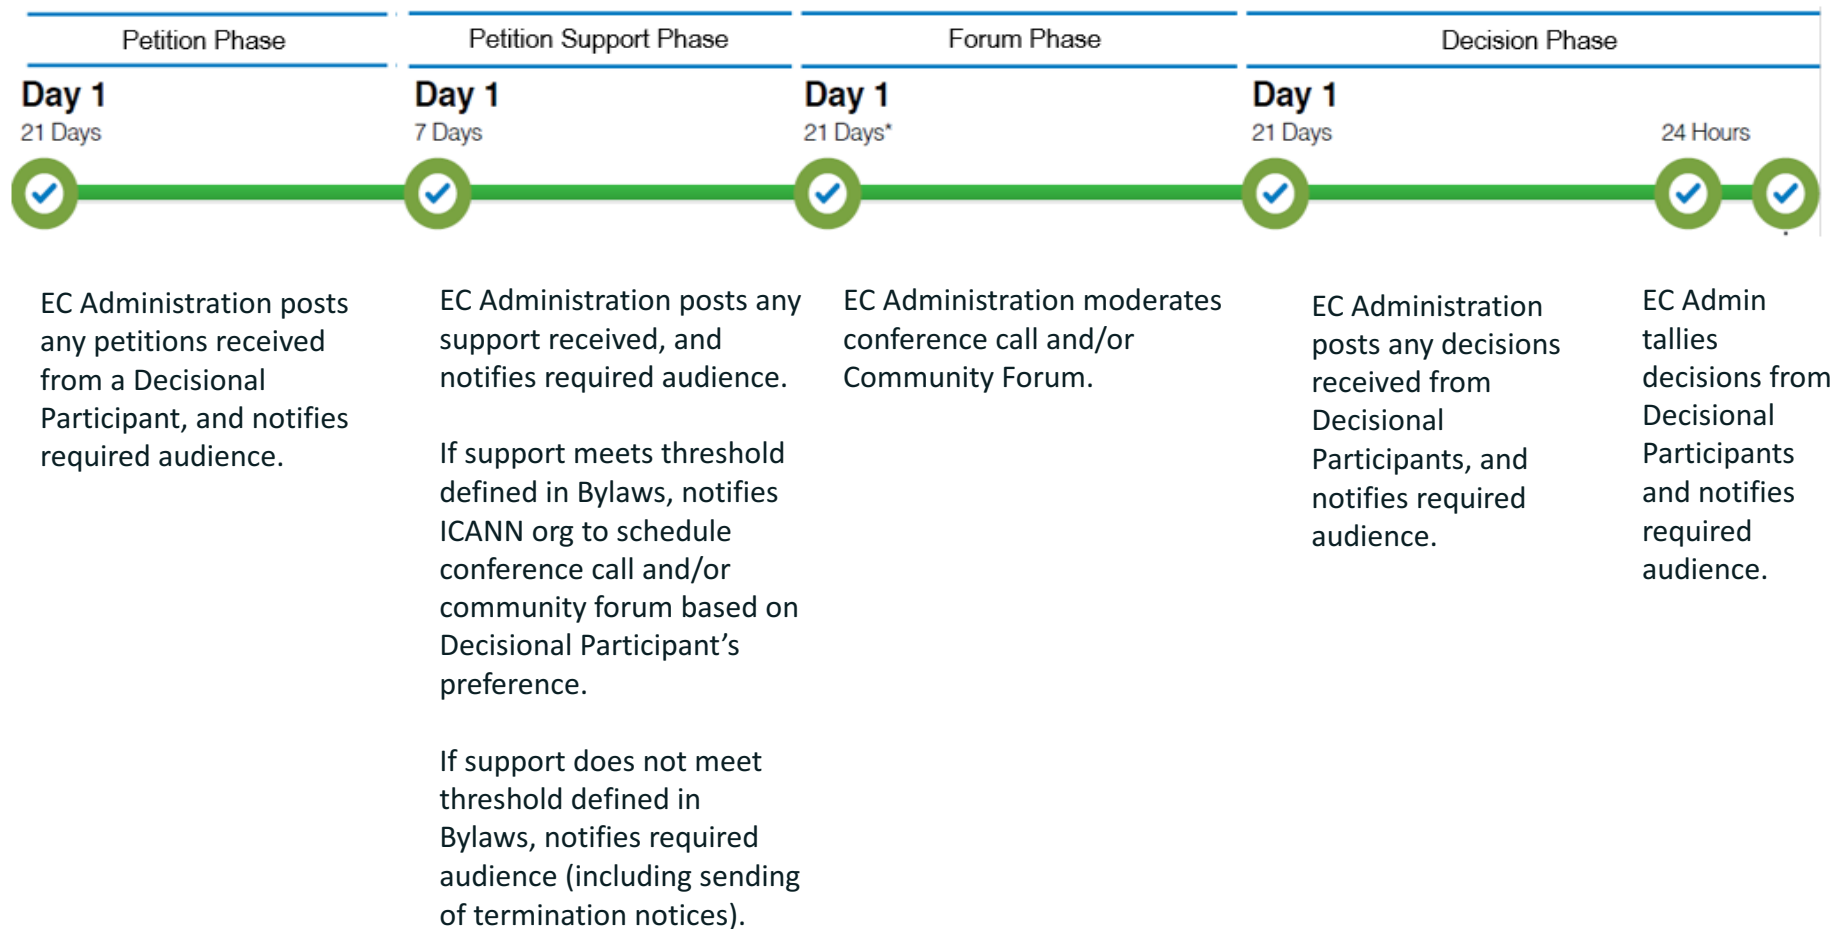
Petition Phase

Day 1
21 Days

EC Administration posts any petitions received from a Decisional Participant, and notifies required audience.

Petition Support Phase

Day 1
7 Days

EC Administration posts any support received, and notifies required audience.

If support meets threshold defined in Bylaws, notifies ICANN org to schedule conference call and/or community forum based on Decisional Participant's preference.

If support does not meet threshold defined in Bylaws, notifies required audience (including sending of termination notices).

Forum Phase

Day 1
21 Days*

EC Administration moderates conference call and/or Community Forum.

Decision Phase

Day 1
21 Days

EC Administration posts any decisions received from Decisional Participants, and notifies required audience.

24 Hours

EC Admin tallies decisions from Decisional Participants and notifies required audience.